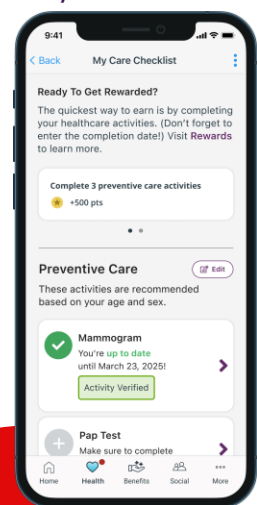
9:41

< Back My Care Checklist

Ready To Get Rewarded?

The quickest way to earn is by completing your healthcare activities. (Don't forget to enter the completion date!) Visit Rewards to learn more.

Complete 3 preventive care activities

+500 pts

Preventive Care

Edit

These activities are recommended based on your age and sex.

Mammogram

You're up to date until March 23, 2025!

Activity Verified

Pap Test

Make sure to complete

Home Health Benefits Social More